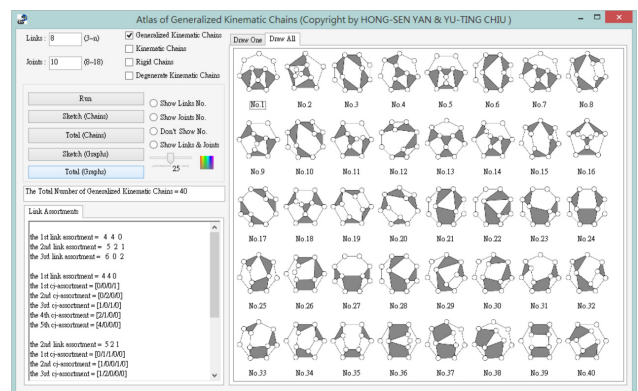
Atlas of Generalized Kinematic Chains (Copyright by HONG-SEN YAN & YU-TING CHIU )

Links : 8 (3~n)
Joints : 10 (8~18)

Generalized Kinematic Chains
Kinematic Chains
Rigid Chains
Degenerate Kinematic Chains

Run
Sketch (Chains)
Total (Chains)
Sketch (Graphs)
Total (Graphs)

Show Links No.
Show Joints No.
Don't Show No.
Show Links & Joints

25

The Total Number of Generalized Kinematic Chains = 40

Link Assortments

the 1st link assortment = 4 4 0
the 2nd link assortment = 5 2 1
the 3rd link assortment = 6 0 2

the 1st link assortment = 4 4 0
the 1st cj-assortment = [0/0/0/1]
the 2nd cj-assortment = [0/2/0/0]
the 3rd cj-assortment = [1/0/1/0]
the 4th cj-assortment = [2/1/0/0]
the 5th cj-assortment = [4/0/0/0]

the 2nd link assortment = 5 2 1
the 1st cj-assortment = [0/1/1/0/0]
the 2nd cj-assortment = [1/0/0/1/0]
the 3rd cj-assortment = [1/2/0/0/0]

Draw One Draw All

No.1 No.2 No.3 No.4 No.5 No.6 No.7 No.8
No.9 No.10 No.11 No.12 No.13 No.14 No.15 No.16
No.17 No.18 No.19 No.20 No.21 No.22 No.23 No.24
No.25 No.26 No.27 No.28 No.29 No.30 No.31 No.32
No.33 No.34 No.35 No.36 No.37 No.38 No.39 No.40